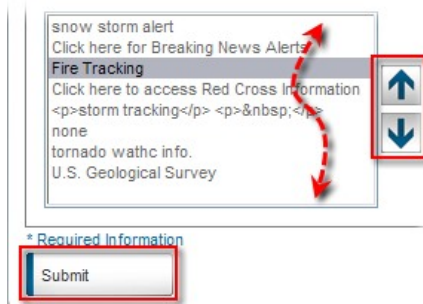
snow storm alert
Click here for Breaking News Alerts
Fire Tracking
Click here to access Red Cross Information
<p>storm tracking</p> <p>&nbsp;</p>
none
tornado wathc info.
U.S. Geological Survey

* Required Information

Submit